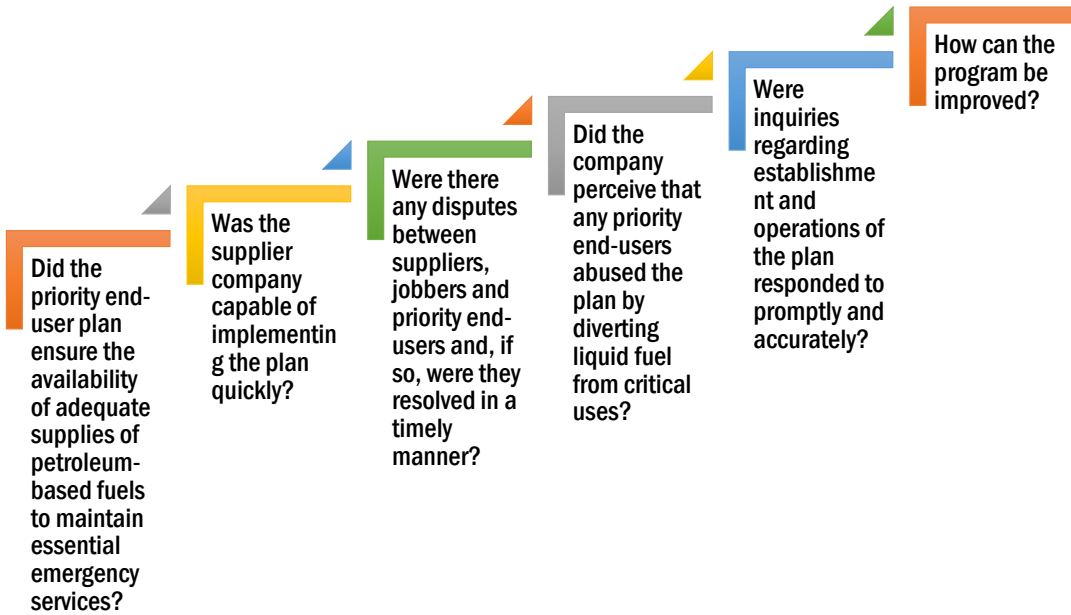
Did the priority end-user plan ensure the availability of adequate supplies of petroleum-based fuels to maintain essential emergency services?

Was the supplier company capable of implementing the plan quickly?

Were there any disputes between suppliers, jobbers and priority end-users and, if so, were they resolved in a timely manner?

Did the company perceive that any priority end-users abused the plan by diverting liquid fuel from critical uses?

Were inquiries regarding establishment and operations of the plan responded to promptly and accurately?

How can the program be improved?